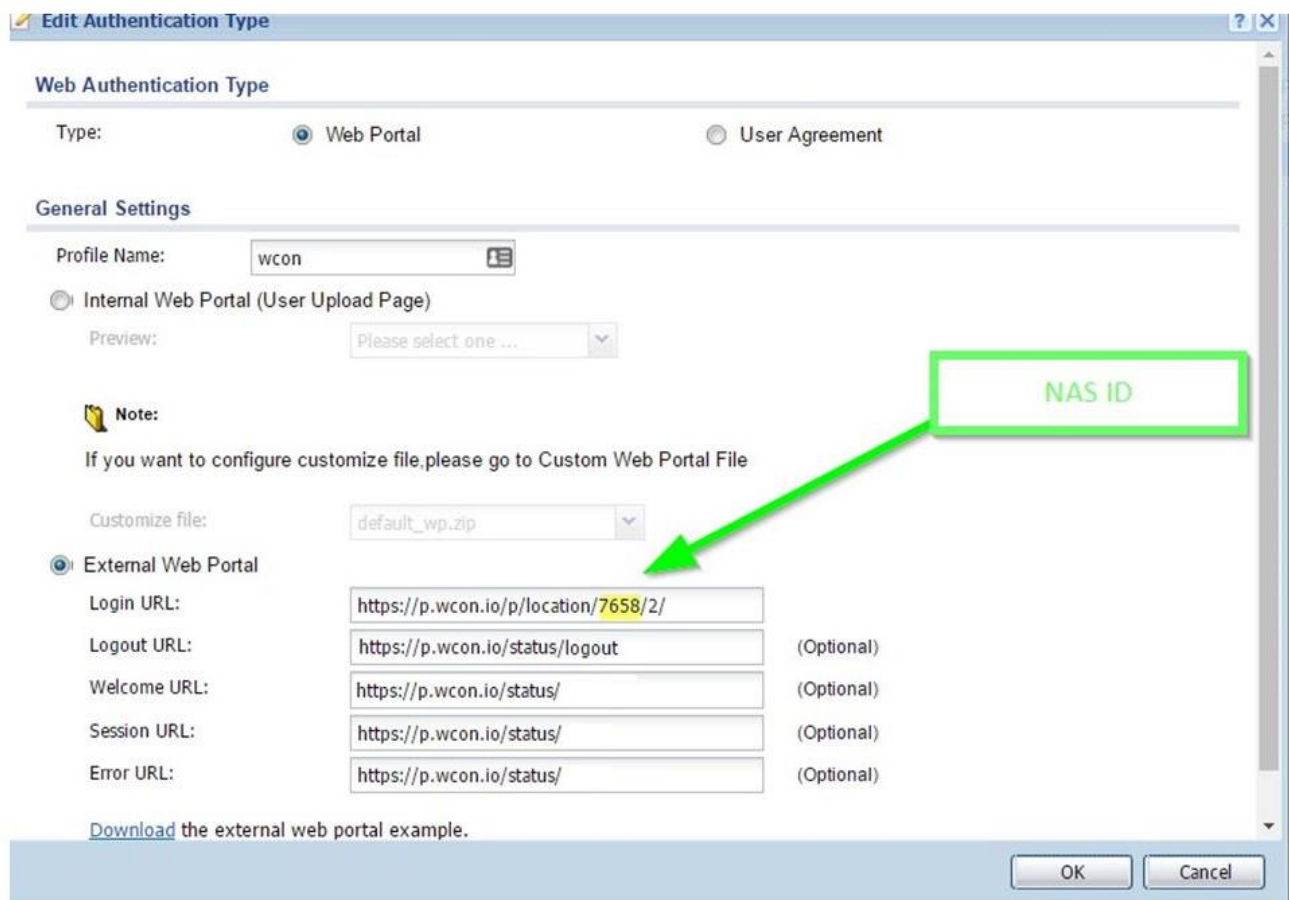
Edit Authentication Type

? X

Web Authentication Type

Type: Web Portal User Agreement

General Settings

Profile Name: wcon

Internal Web Portal (User Upload Page)

Preview: Please select one ...

NAS ID

Note:

If you want to configure customize file,please go to Custom Web Portal File

Customize file: default_wp.zip

External Web Portal

| Login URL: | https://p.wcon.io/p/location/7658/2/ | |
|---|---|---|
| Logout URL: | https://p.wcon.io/status/logout | (Optional) |
| Welcome URL: | https://p.wcon.io/status/ | (Optional) |
| Session URL: | https://p.wcon.io/status/ | (Optional) |
| Error URL: | https://p.wcon.io/status/ | (Optional) |

Download the external web portal example.

OK Cancel